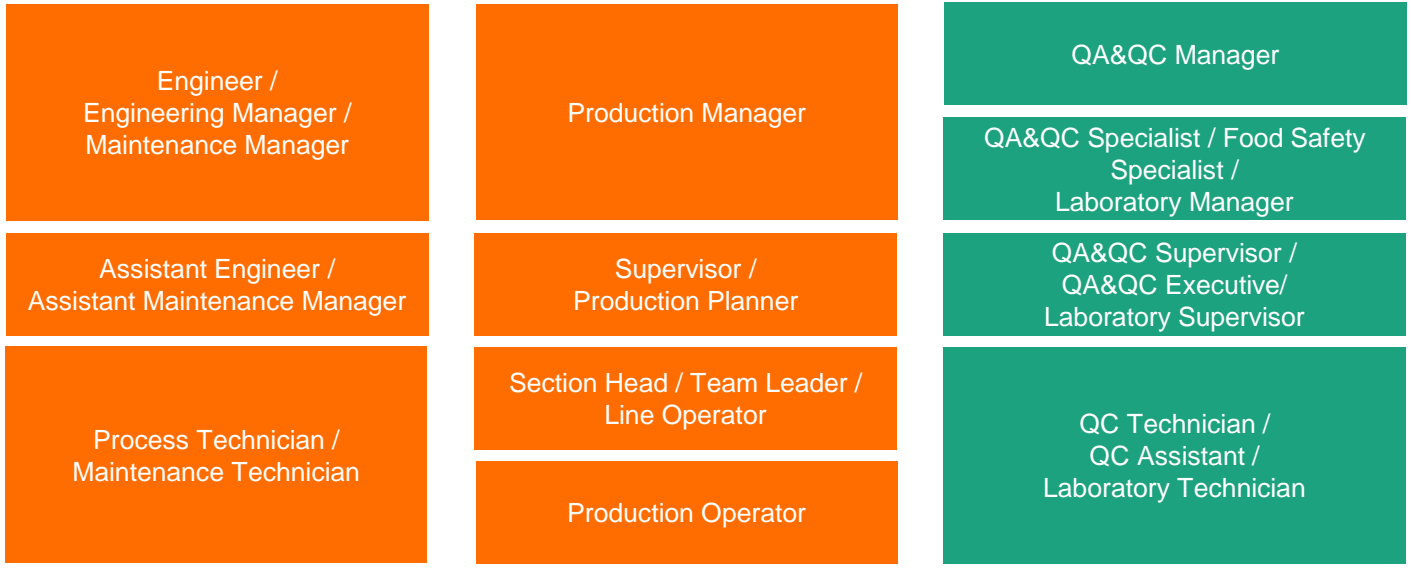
Engineer / Engineering Manager / Maintenance Manager

Assistant Engineer / Assistant Maintenance Manager

Process Technician / Maintenance Technician

Production Manager

Supervisor / Production Planner

Section Head / Team Leader / Line Operator

Production Operator

QA&QC Manager

QA&QC Specialist / Food Safety Specialist / Laboratory Manager

QA&QC Supervisor / QA&QC Executive/ Laboratory Supervisor

QC Technician / QC Assistant / Laboratory Technician